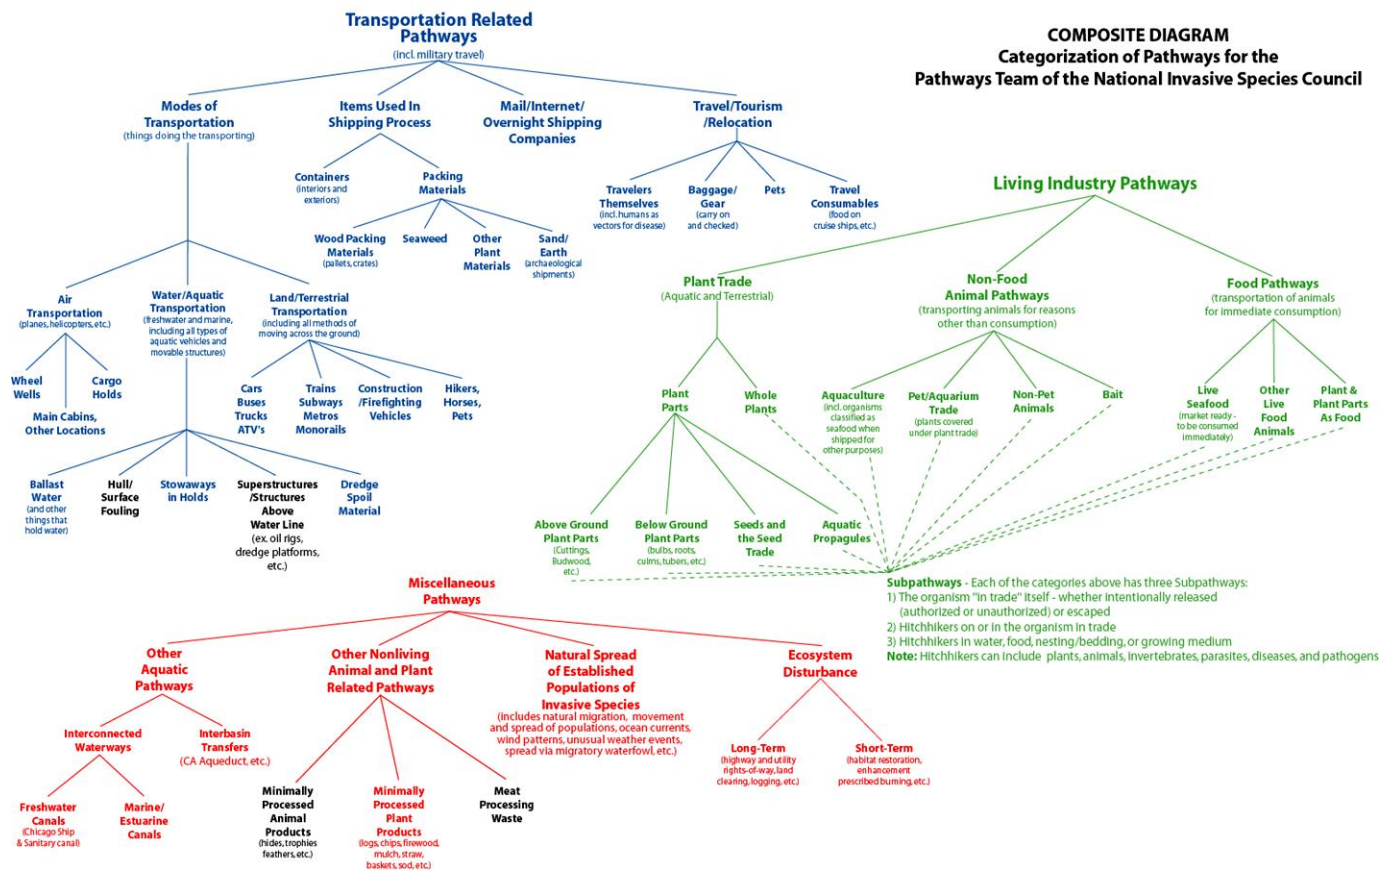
COMPOSITE DIAGRAM
Categorization of Pathways for the
Pathways Team of the National Invasive Species Council

Transportation Related Pathways
(incl. military travel)

Modes of Transportation
(things doing the transporting)

Items Used In Shipping Process

Mail/Internet/ Overnight Shipping Companies

Travel/Tourism /Relocation

Containers
(interiors and exteriors)

Packing Materials

Wood Packing Materials
(pallets, crates)

Seaweed

Other Plant Materials

Sand/ Earth
(archaeological shipments)

Travelers Themselves
(incl. humans as vectors for disease)

Baggage/ Gear
(carry on and checked)

Pets

Travel Consumables
(food on cruise ships, etc.)

Air Transportation
(planes, helicopters, etc.)

Water/Aquatic Transportation
(freshwater and marine, including all types of aquatic vehicles and movable structures)

Land/Terrestrial Transportation
(including all methods of moving across the ground)

Wheel Wells

Cargo Holds

Main Cabins, Other Locations

Cars Buses Trucks ATV's

Trains Subways Metros Monorails

Construction /Firefighting Vehicles

Hikers, Horses, Pets

Ballast Water
(and other things that hold water)

Hull/ Surface Fouling

Stowaways in Holds

Superstructures /Structures Above Water Line
(ex. oil rigs, dredge platforms, etc.)

Dredge Spoil Material

Living Industry Pathways

Plant Trade
(Aquatic and Terrestrial)

Non-Food Animal Pathways
(transporting animals for reasons other than consumption)

Food Pathways
(transportation of animals for immediate consumption)

Plant Parts

Whole Plants

Aquaculture
(incl. organisms classified as seafood when shipped for other purposes)

Pet/Aquarium Trade
(plants covered under plant trade)

Non-Pet Animals

Bait

Live Seafood
(market ready - to be consumed immediately)

Other Live Food Animals

Plant & Plant Parts As Food

Above Ground Plant Parts
(Cuttings, Budwood, etc.)

Below Ground Plant Parts
(bulbs, roots, culms, tubers, etc.)

Seeds and the Seed Trade

Aquatic Propagules

Subpathways - Each of the categories above has three Subpathways:
1) The organism "in trade" itself - whether intentionally released (authorized or unauthorized) or escaped
2) Hitchhikers on or in the organism in trade
3) Hitchhikers in water, food, nesting/bedding, or growing medium
Note: Hitchhikers can include plants, animals, invertebrates, parasites, diseases, and pathogens

Miscellaneous Pathways

Other Aquatic Pathways

Other Nonliving Animal and Plant Related Pathways

Natural Spread of Established Populations of Invasive Species
(includes natural migration, movement and spread of populations, ocean currents, wind patterns, unusual weather events, spread via migratory waterfowl, etc.)

Ecosystem Disturbance

Interconnected Waterways

Interbasin Transfers
(CA Aqueduct, etc.)

Freshwater Canals
(Chicago Ship & Sanitary canal)

Marine/ Estuarine Canals

Minimally Processed Animal Products
(hides, trophies feathers, etc.)

Minimally Processed Plant Products
(logs, chips, firewood, mulch, straw, baskets, sod, etc.)

Meat Processing Waste

Long-Term
(highway and utility rights-of-way, land clearing, logging, etc.)

Short-Term
(habitat restoration, enhancement prescribed burning, etc.)